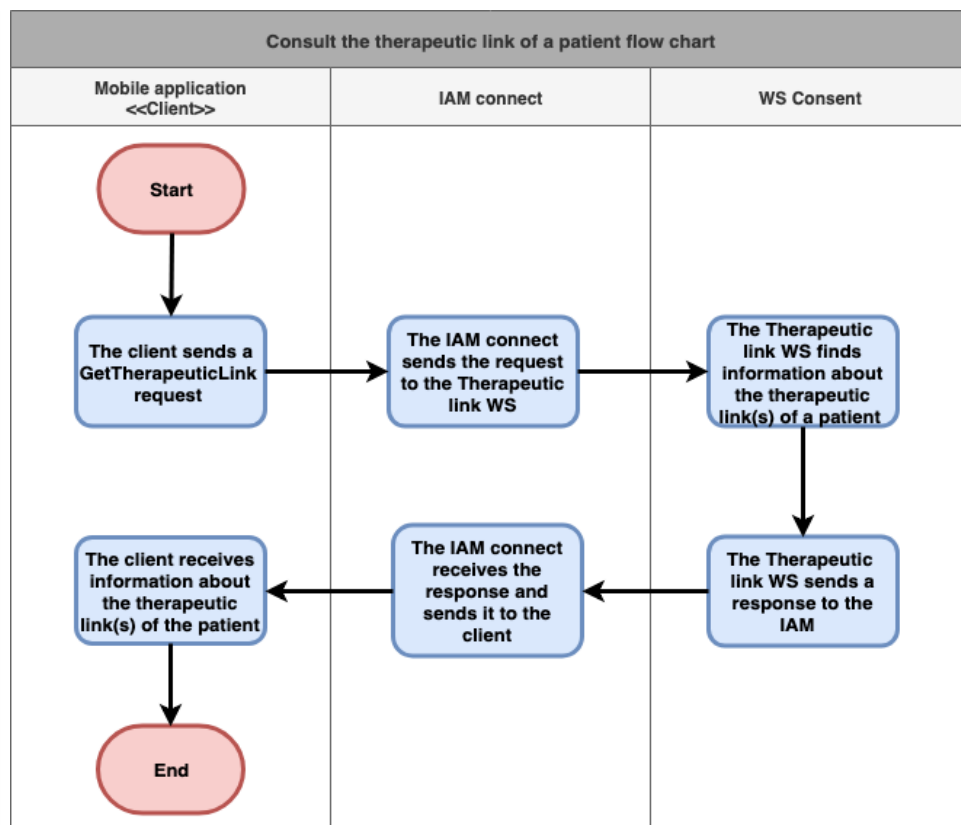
Consult the therapeutic link of a patient flow chart

Mobile application <<Client>>

IAM connect

WS Consent

Start

The client sends a GetTherapeuticLink request

The IAM connect sends the request to the Therapeutic link WS

The Therapeutic link WS finds information about the therapeutic link(s) of a patient

The Therapeutic link WS sends a response to the IAM

The IAM connect receives the response and sends it to the client

The client receives information about the therapeutic link(s) of the patient

End